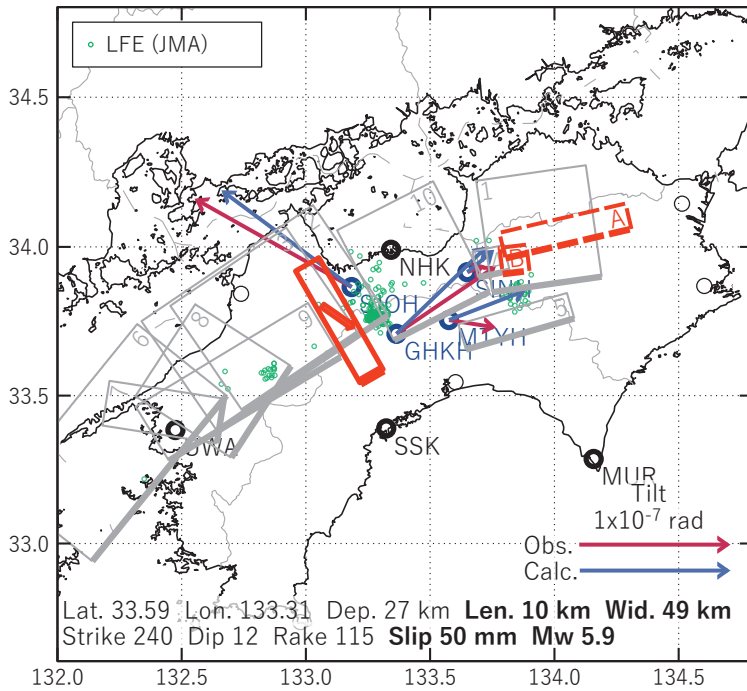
LFE (JMA)

34.5
34.0
33.5
33.0

1
10
8
6
9
5
A
B

NHK
SJOH
SJM
GHKH
MTYH
UWA
SSK
MUR

Tilt
1x10$^{-7}$ rad
Obs.
Calc.

Lat. 33.59 Lon. 133.31 Dep. 27 km **Len. 10 km Wid. 49 km**
Strike 240 Dip 12 Rake 115 **Slip 50 mm Mw 5.9**

132.0 132.5 133.0 133.5 134.0 134.5